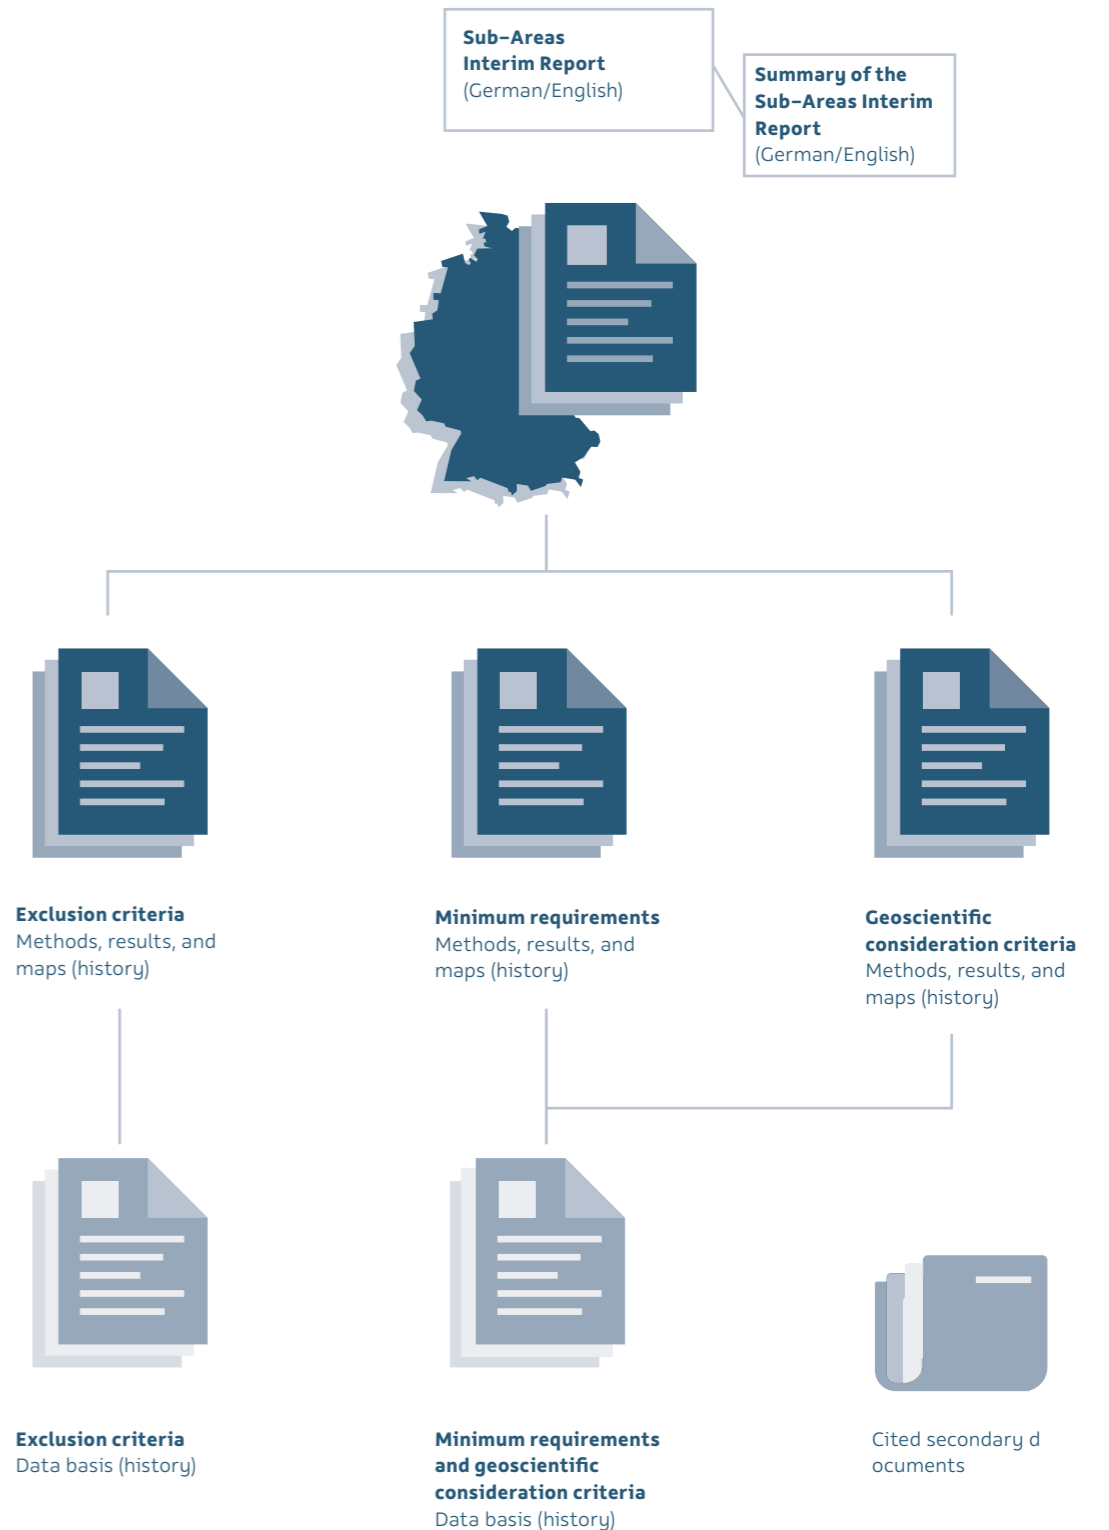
Sub-Areas Interim Report
(German/English)

Summary of the Sub-Areas Interim Report
(German/English)

Exclusion criteria
Methods, results, and maps (history)

Minimum requirements
Methods, results, and maps (history)

Geoscientific consideration criteria
Methods, results, and maps (history)

Exclusion criteria
Data basis (history)

Minimum requirements and geoscientific consideration criteria
Data basis (history)

Cited secondary d ocuments